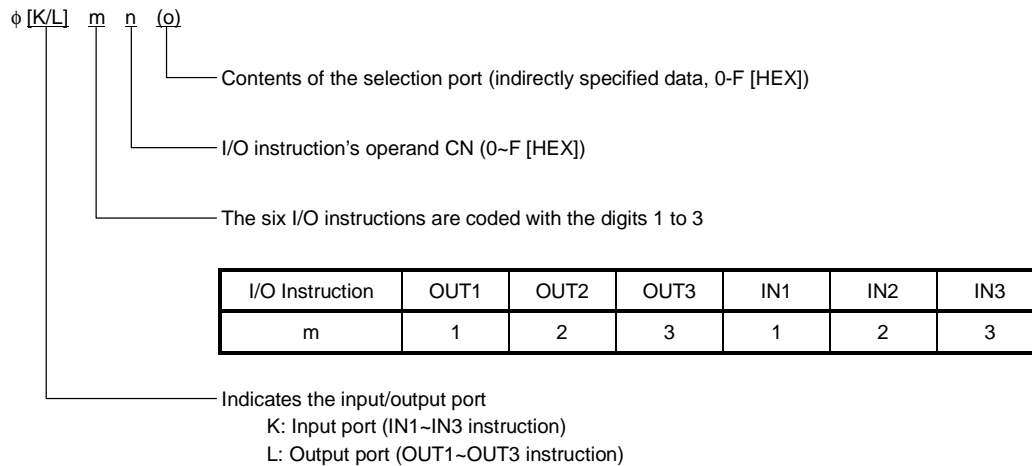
$\phi$ [K/L] m n (o)

Contents of the selection port (indirectly specified data, 0-F [HEX])

I/O instruction's operand CN (0~F [HEX])

The six I/O instructions are coded with the digits 1 to 3

| I/O Instruction | OUT1 | OUT2 | OUT3 | IN1 | IN2 | IN3 |
|---|---|---|---|---|---|---|
| m | 1 | 2 | 3 | 1 | 2 | 3 |

Indicates the input/output port
K: Input port (IN1~IN3 instruction)
L: Output port (OUT1~OUT3 instruction)